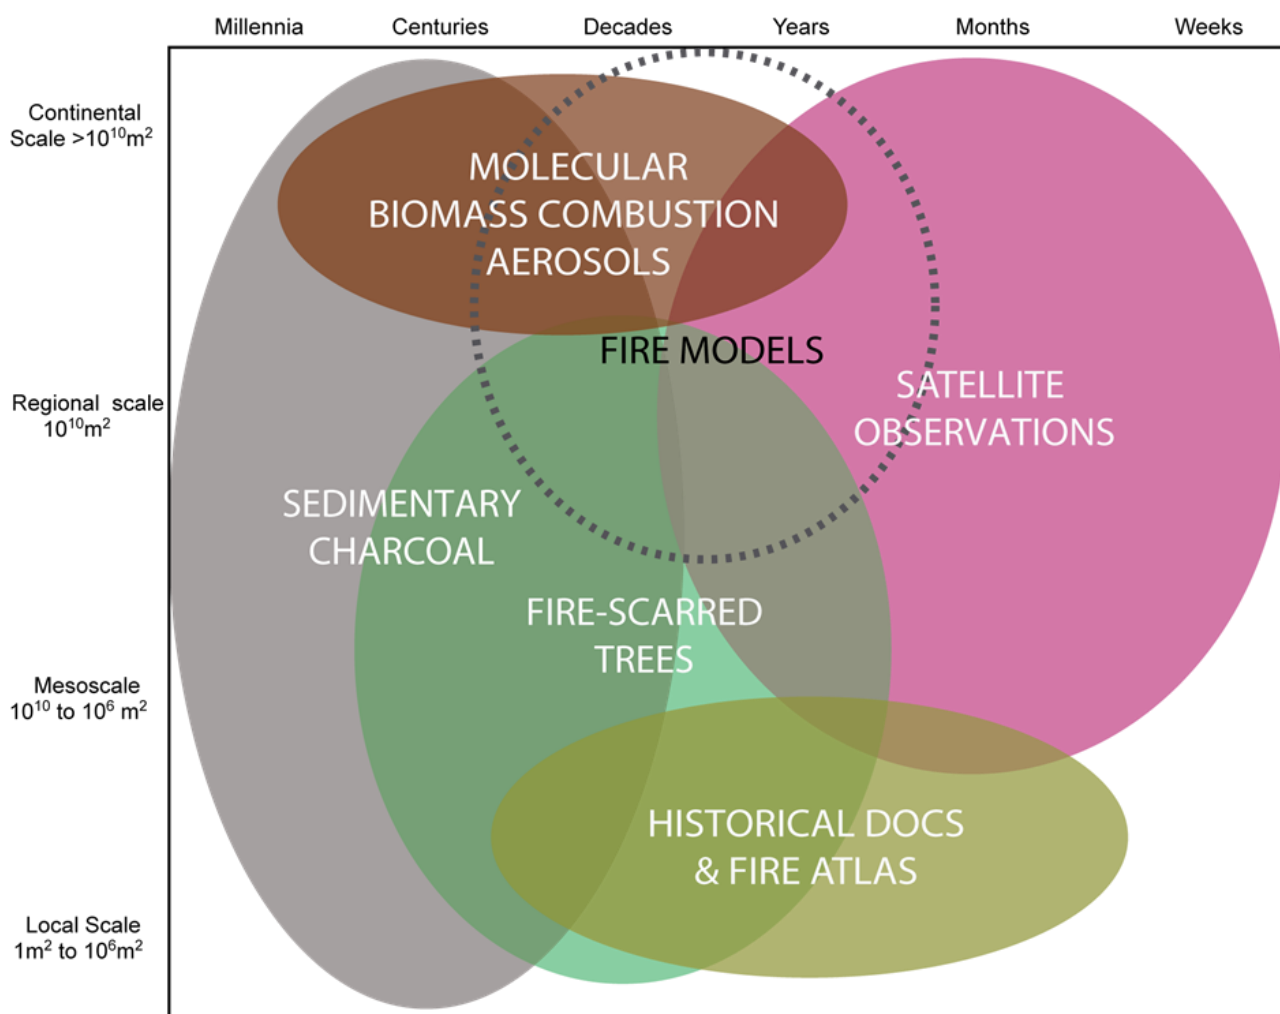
Millennia Centuries Decades Years Months Weeks

Continental Scale $>10^{10}m^2$

Regional scale $10^{10}m^2$

Mesoscale $10^{10}$ to $10^6$ $m^2$

Local Scale $1m^2$ to $10^6m^2$

MOLECULAR BIOMASS COMBUSTION AEROSOLS

FIRE MODELS

SATELLITE OBSERVATIONS

SEDIMENTARY CHARCOAL

FIRE-SCARRED TREES

HISTORICAL DOCS & FIRE ATLAS